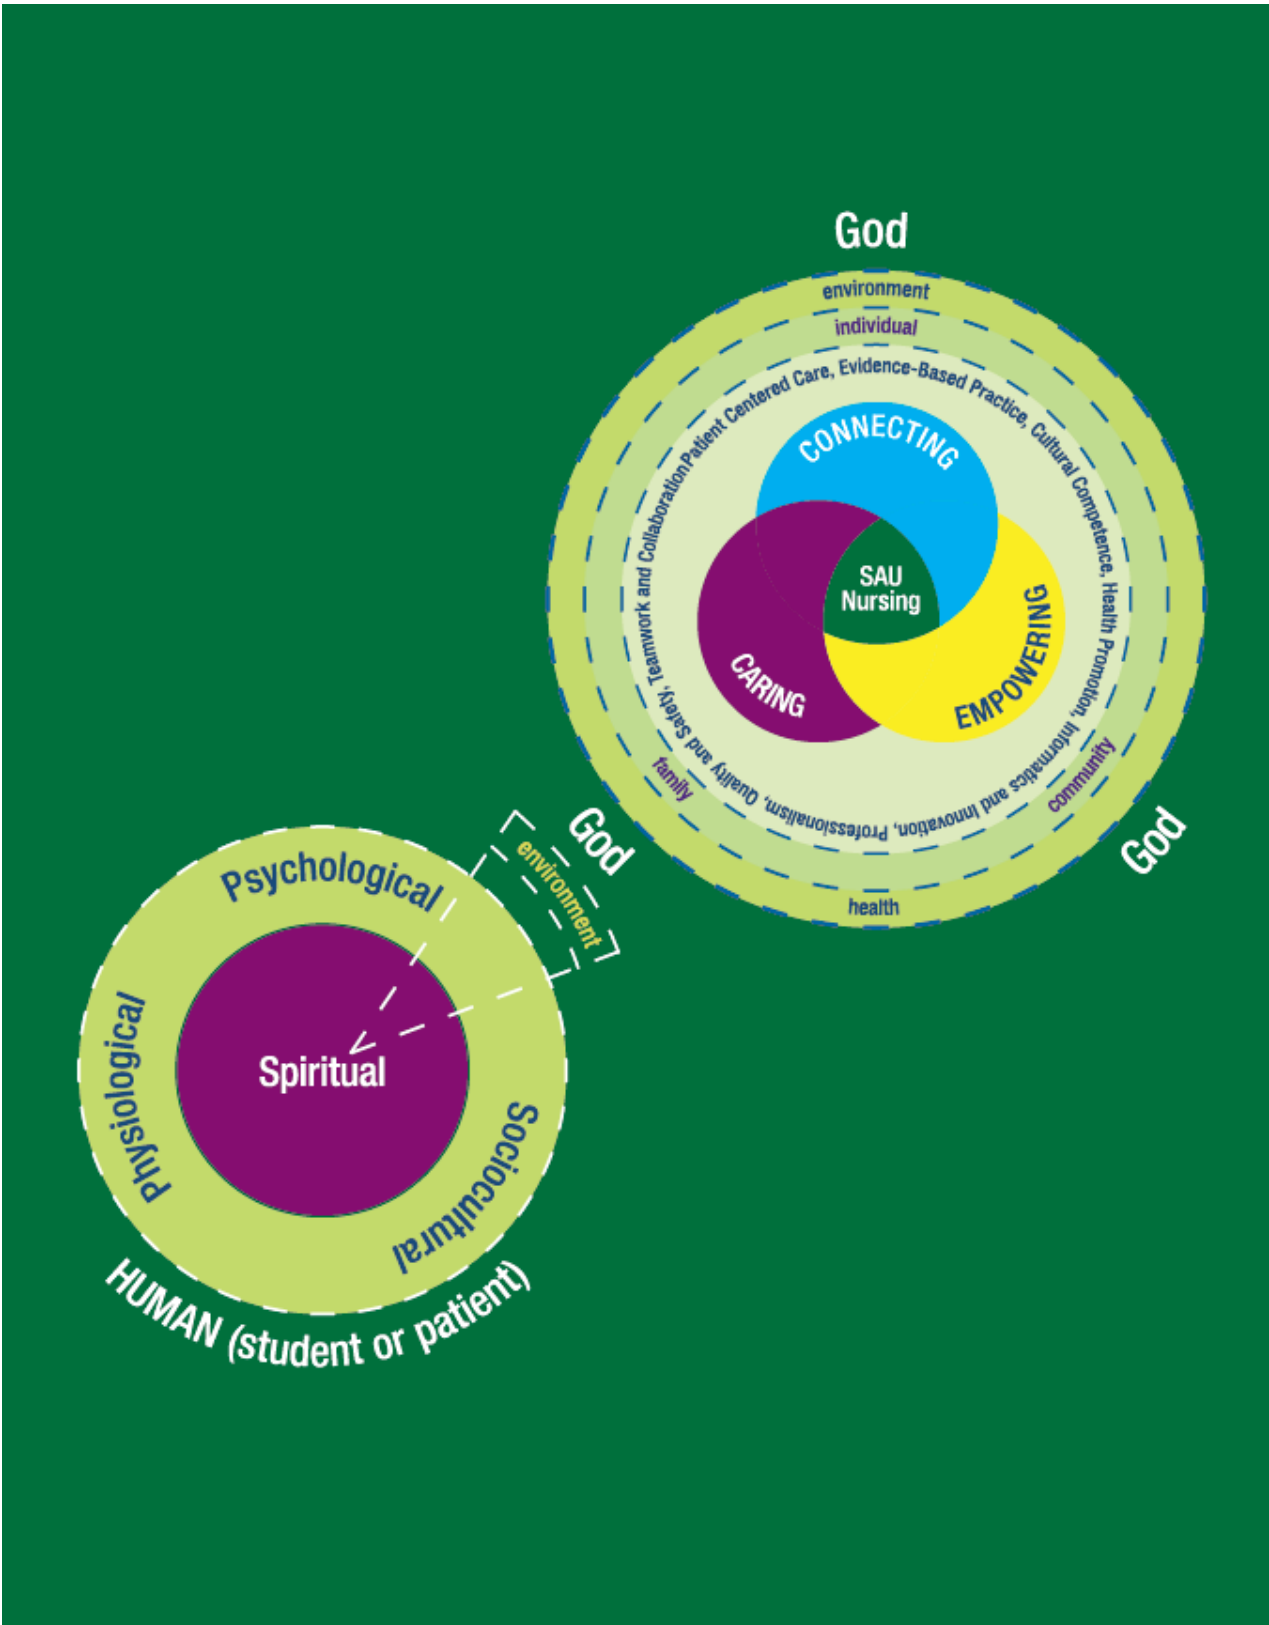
God

environment

individual

Patient Centered Care, Evidence-Based Practice, Cultural Competence, Health Promotion, Informatics and Innovation, Professionalism, Quality and Safety, Teamwork and Collaboration

CONNECTING

SAU Nursing

CARING

EMPOWERING

family

community

health

God

God

environment

Psychological

Spiritual

Physiological

Sociocultural

HUMAN (student or patient)